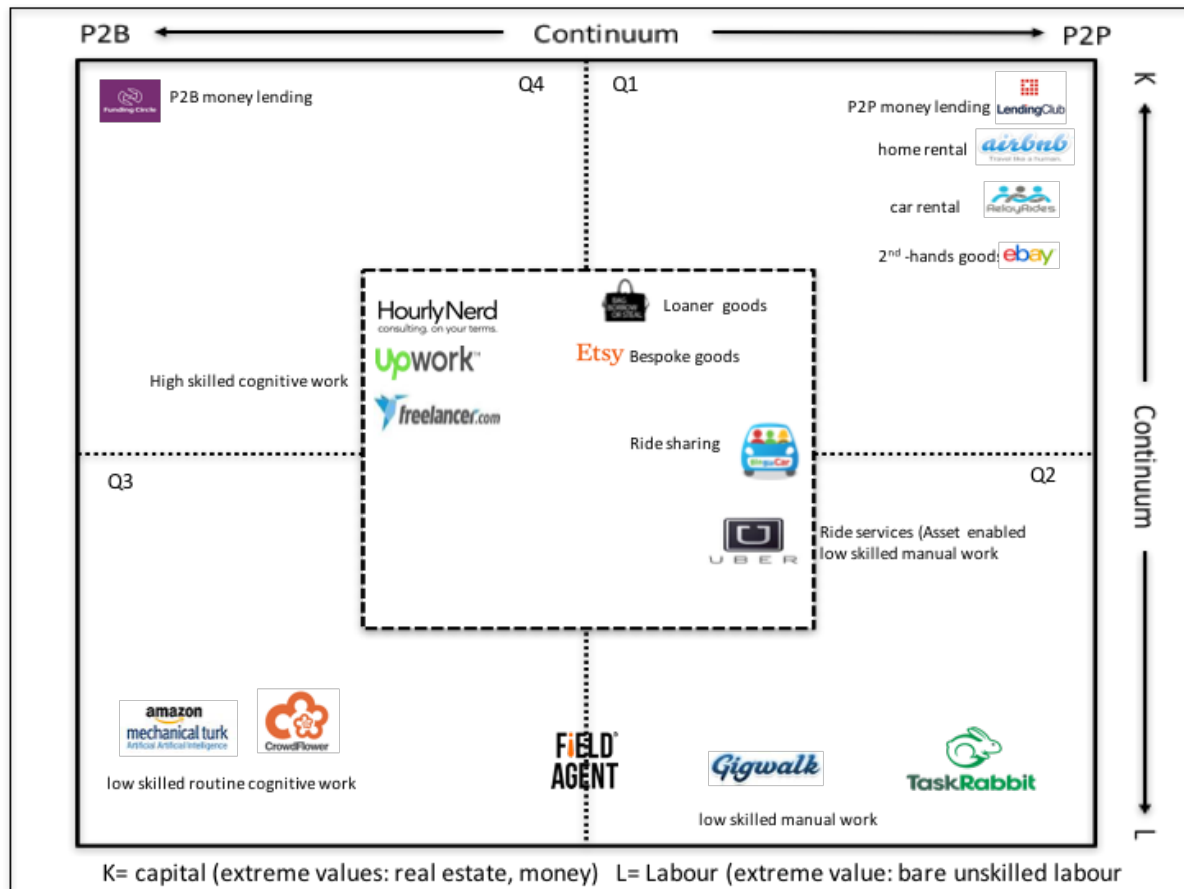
P2B Continuum P2P

K

Continuum

L

Funding Circle P2B money lending

Q4

Q1

P2P money lending LendingClub

home rental airbnb Travel like a human.

car rental RelayRides

2nd -hands goods ebay

BAG BORROW OR STEAL Loaner goods

HourlyNerd consulting. on your terms.

Upwork™

Etsy Bespoke goods

High skilled cognitive work

freelancer.com

Ride sharing BlaBlaCar

Q3

Q2

UBER

Ride services (Asset enabled low skilled manual work

amazon mechanical turk Artificial Artificial Intelligence

CrowdFlower

low skilled routine cognitive work

FIELD AGENT

Gigwalk

TaskRabbit

low skilled manual work

K= capital (extreme values: real estate, money) L= Labour (extreme value: bare unskilled labour